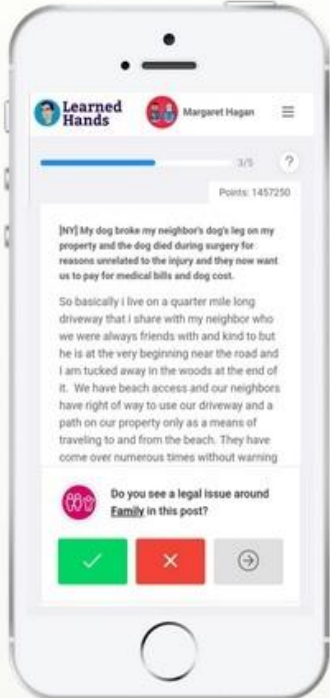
Learned Hands

Margaret Hagan

3/5

?

Points: 1457250

[NY] My dog broke my neighbor's dog's leg on my property and the dog died during surgery for reasons unrelated to the injury and they now want us to pay for medical bills and dog cost.

So basically i live on a quarter mile long driveway that I share with my neighbor who we were always friends with and kind to but he is at the very beginning near the road and I am tucked away in the woods at the end of it. We have beach access and our neighbors have right of way to use our driveway and a path on our property only as a means of traveling to and from the beach. They have come over numerous times without warning

Do you see a legal issue around Family in this post?